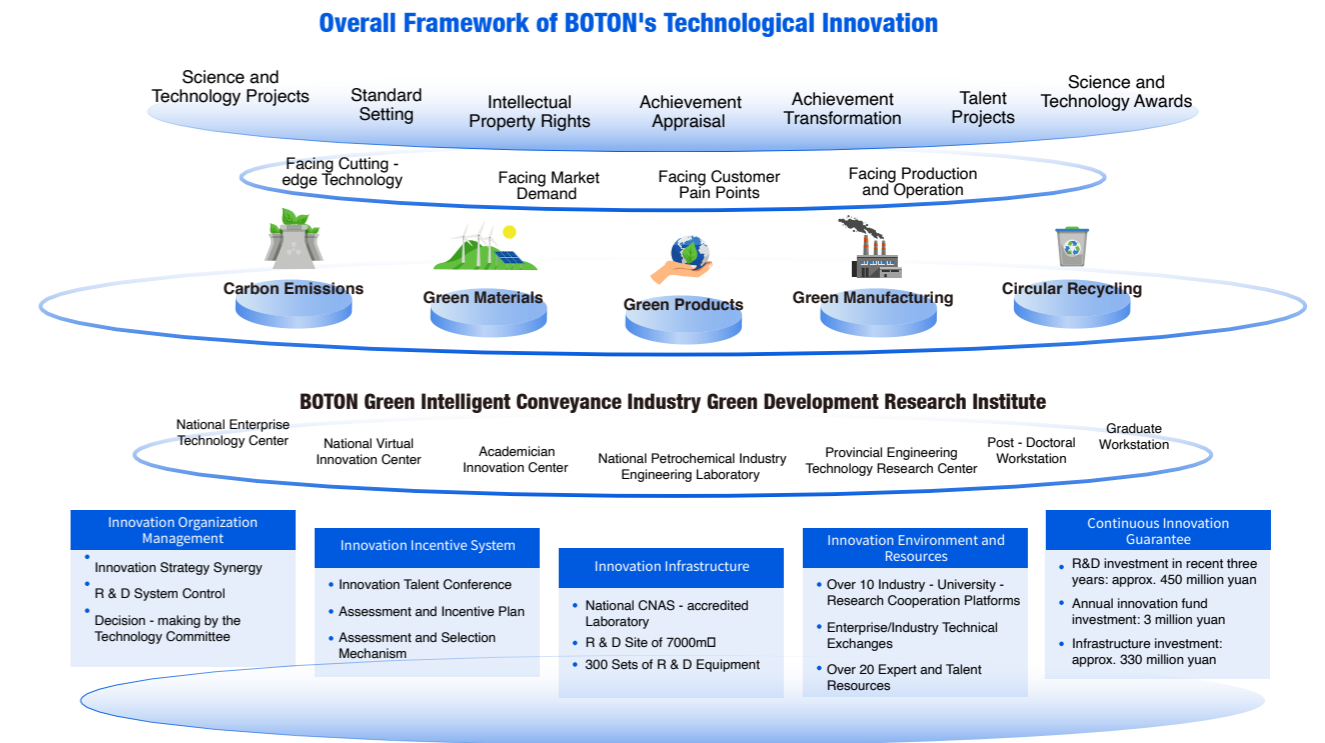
Overall Framework of BOTON's Technological Innovation

Science and Technology Projects
Standard Setting
Intellectual Property Rights
Achievement Appraisal
Achievement Transformation
Talent Projects
Science and Technology Awards

Facing Cutting - edge Technology
Facing Market Demand
Facing Customer Pain Points
Facing Production and Operation

Carbon Emissions
Green Materials
Green Products
Green Manufacturing
Circular Recycling

BOTON Green Intelligent Conveyance Industry Green Development Research Institute

National Enterprise Technology Center
National Virtual Innovation Center
Academician Innovation Center
National Petrochemical Industry Engineering Laboratory
Provincial Engineering Technology Research Center
Post - Doctoral Workstation
Graduate Workstation

Innovation Organization Management
• Innovation Strategy Synergy
• R & D System Control
• Decision - making by the Technology Committee

Innovation Incentive System
• Innovation Talent Conference
• Assessment and Incentive Plan
• Assessment and Selection Mechanism

Innovation Infrastructure
• National CNAS - accredited Laboratory
• R & D Site of 7000m□
• 300 Sets of R & D Equipment

Innovation Environment and Resources
• Over 10 Industry - University - Research Cooperation Platforms
• Enterprise/Industry Technical Exchanges
• Over 20 Expert and Talent Resources

Continuous Innovation Guarantee
• R&D investment in recent three years: approx. 450 million yuan
• Annual innovation fund investment: 3 million yuan
• Infrastructure investment: approx. 330 million yuan